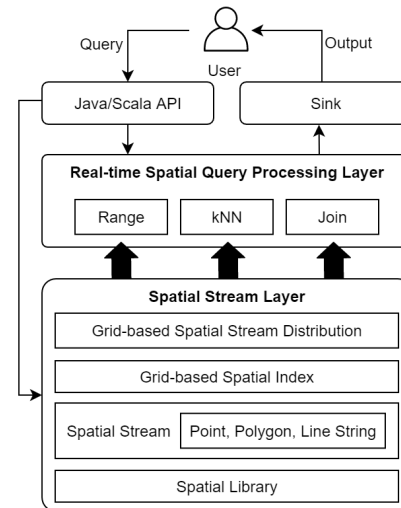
Query

User

Output

Java/Scala API

Sink

Real-time Spatial Query Processing Layer

Range

kNN

Join

Spatial Stream Layer

Grid-based Spatial Stream Distribution

Grid-based Spatial Index

Spatial Stream

Point, Polygon, Line String

Spatial Library